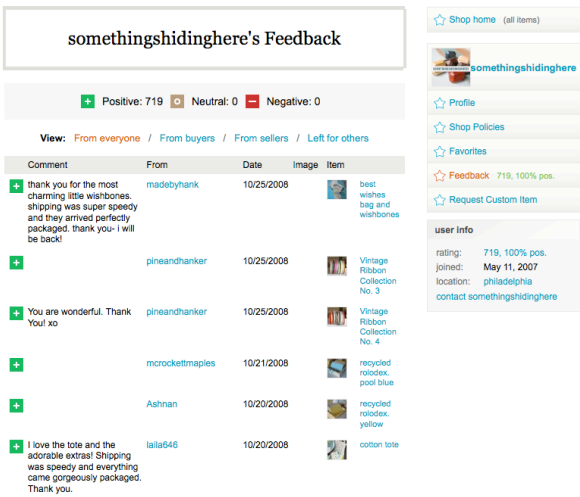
somethingshidinghere's Feedback

+ Positive: 719 Neutral: 0 − Negative: 0

View: From everyone / From buyers / From sellers / Left for others

| | Comment | From | Date | Image | Item |
|---|---|---|---|---|---|
| + | thank you for the most charming little wishbones. shipping was super speedy and they arrived perfectly packaged. thank you- i will be back! | madebyhank | 10/25/2008 | | best wishes bag and wishbones |
| + | | pineandhanker | 10/25/2008 | | Vintage Ribbon Collection No. 3 |
| + | You are wonderful. Thank You! xo | pineandhanker | 10/25/2008 | | Vintage Ribbon Collection No. 4 |
| + | | mcrockettmaples | 10/21/2008 | | recycled rolodex. pool blue |
| + | | Ashnan | 10/20/2008 | | recycled rolodex. yellow |
| + | I love the tote and the adorable extras! Shipping was speedy and everything came gorgeously packaged. Thank you. | laila646 | 10/20/2008 | | cotton tote |

Shop home (all items)

somethingshidinghere

Profile

Shop Policies

Favorites

Feedback 719, 100% pos.

Request Custom Item

user info

rating: 719, 100% pos.
joined: May 11, 2007
location: philadelphia
contact somethingshidinghere